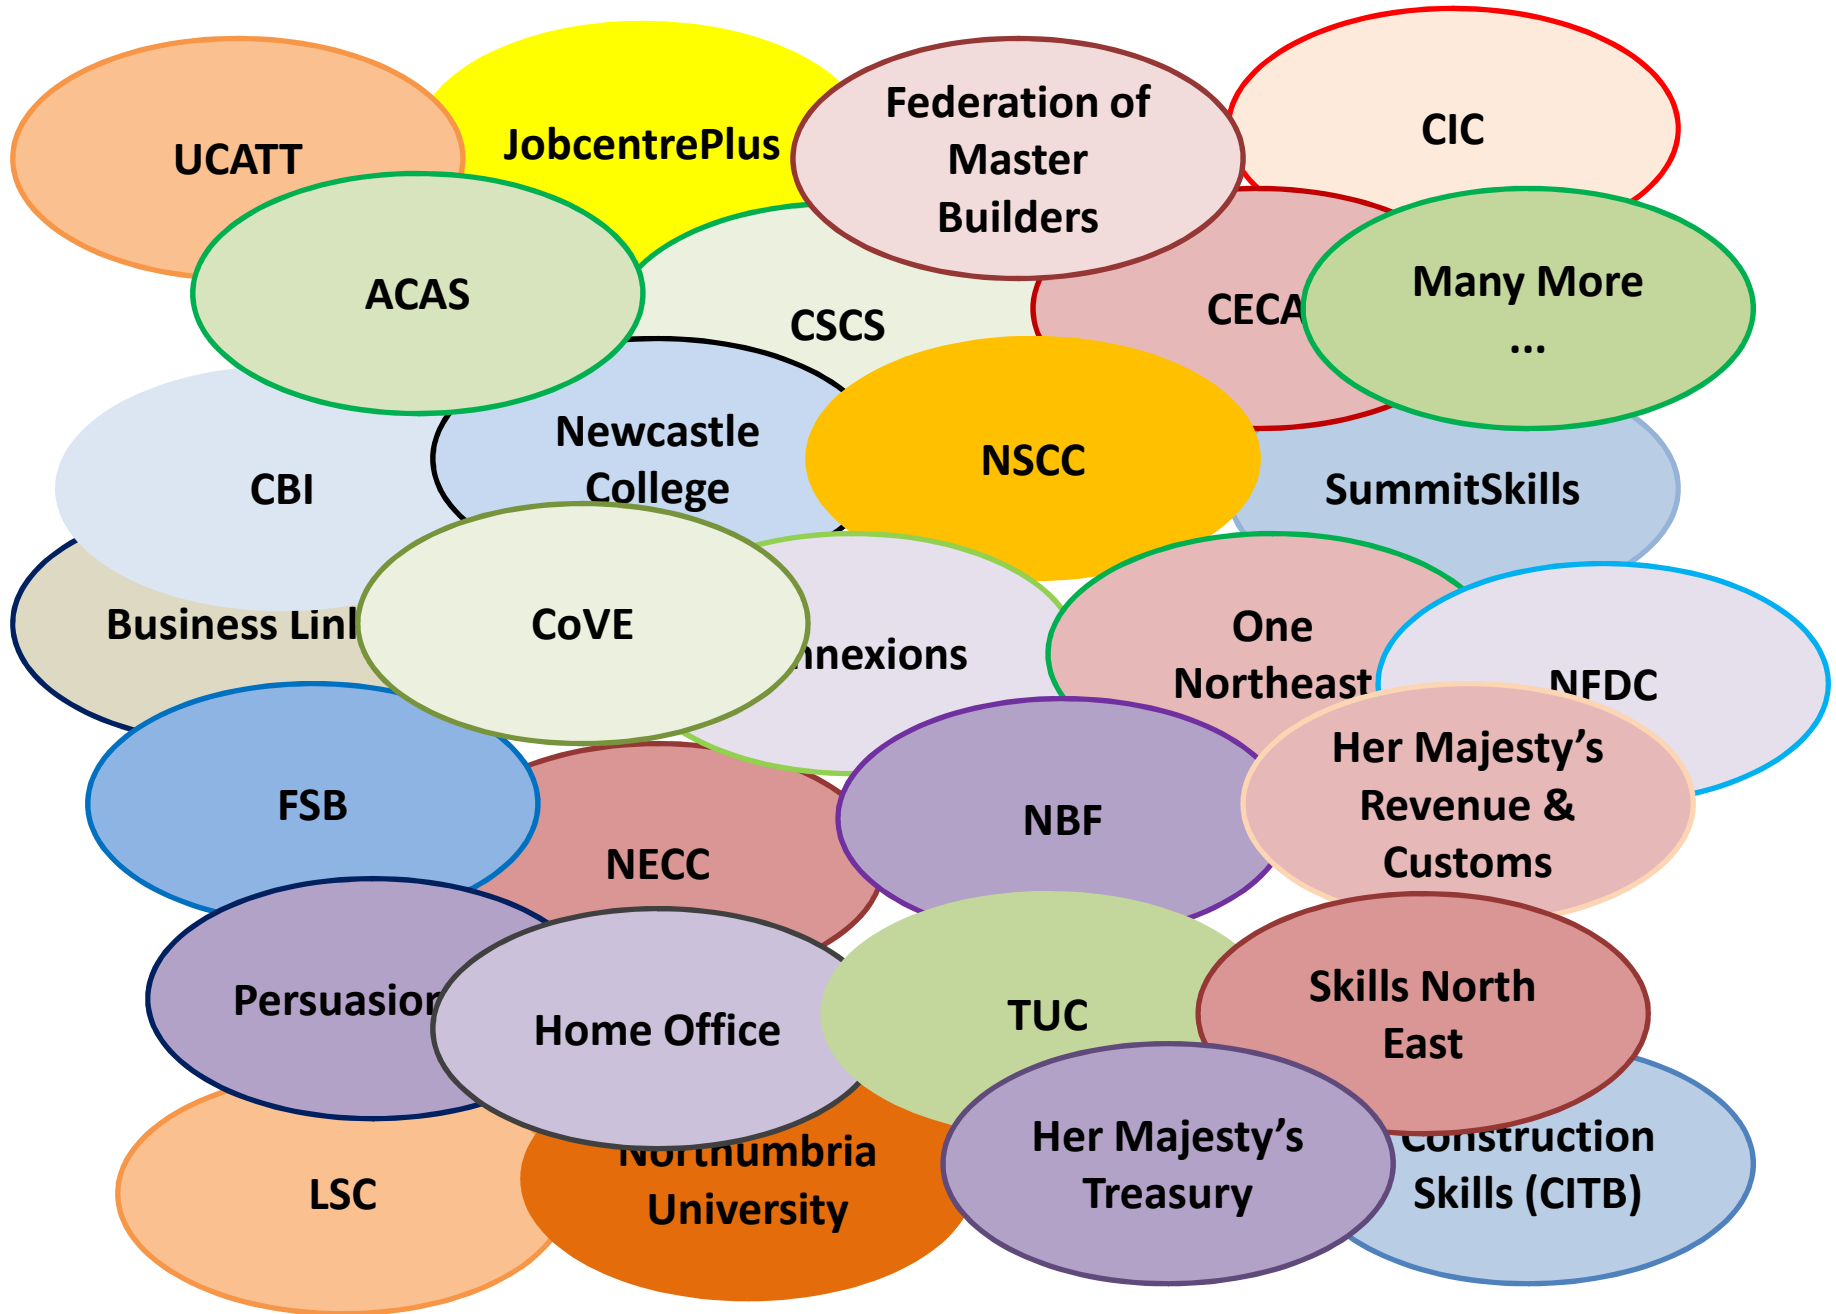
UCATT

JobcentrePlus

Federation of Master Builders

CIC

ACAS

CSCS

CECA

Many More ...

CBI

Newcastle College

NSCC

SummitSkills

Business Lin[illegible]

CoVE

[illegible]nexions

One Northeast

NFDC

FSB

NECC

NBF

Her Majesty's Revenue & Customs

Persuasion

Home Office

TUC

Skills North East

LSC

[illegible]orthumbria University

Her Majesty's Treasury

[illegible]onstruction Skills (CITB)